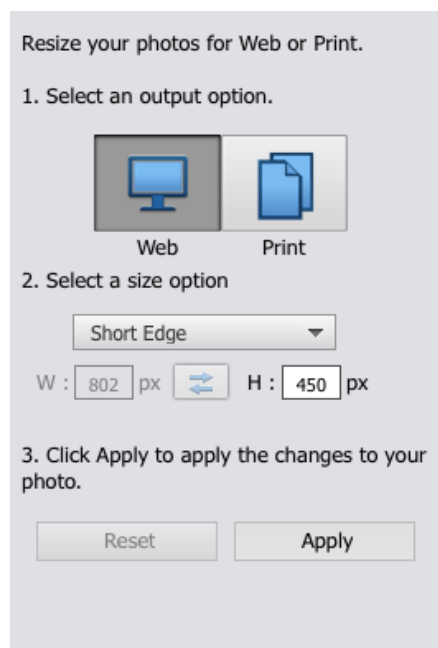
Resize your photos for Web or Print.

1. Select an output option.

Web

Print

2. Select a size option

Short Edge

W : 802 px

H : 450 px

3. Click Apply to apply the changes to your photo.

Reset

Apply